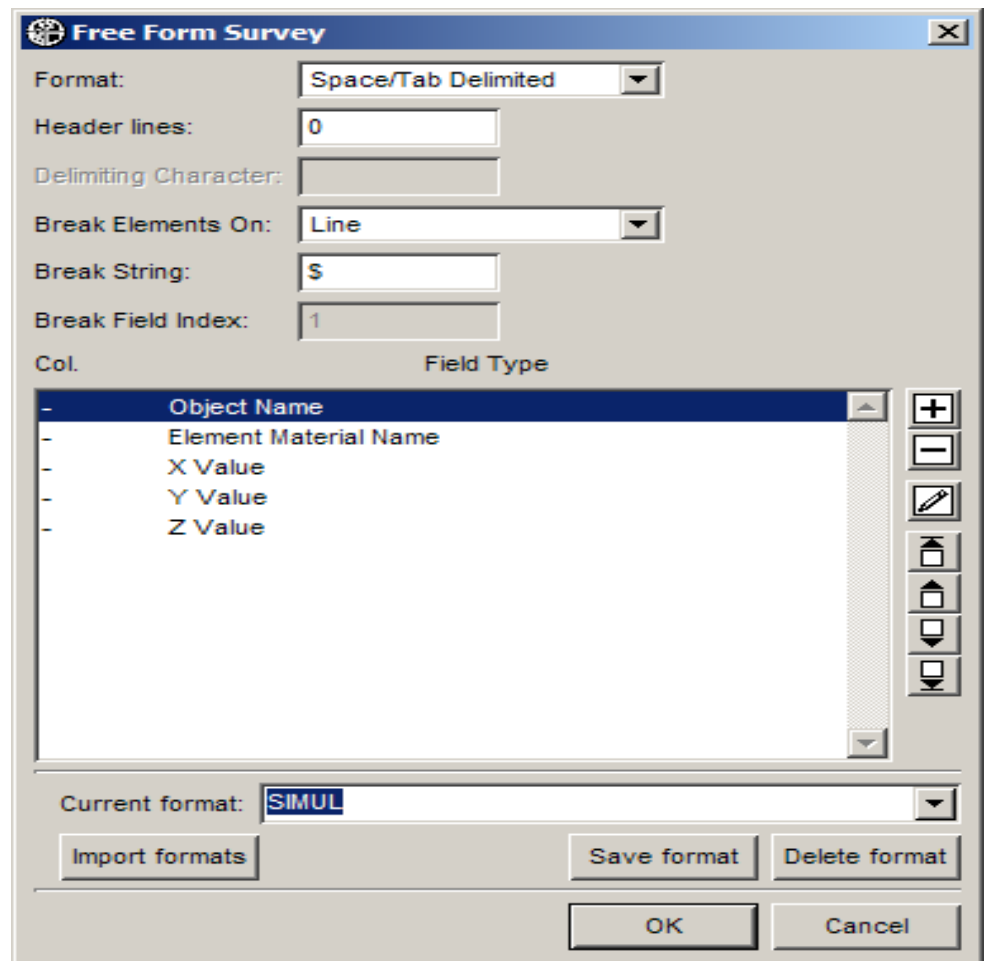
Free Form Survey

Format: Space/Tab Delimited

Header lines: 0

Delimiting Character:

Break Elements On: Line

Break String: $

Break Field Index: 1

| Col. | Field Type |
|---|---|
| - | Object Name |
| - | Element Material Name |
| - | X Value |
| - | Y Value |
| - | Z Value |

Current format: SIMUL

Import formats

Save format

Delete format

OK

Cancel